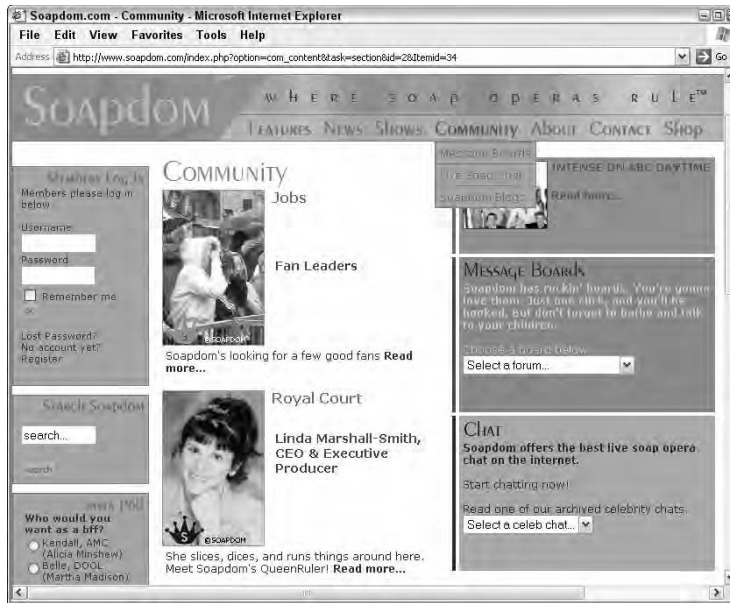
Soapdom.com - Community - Microsoft Internet Explorer

File Edit View Favorites Tools Help

Address http://www.soapdom.com/index.php?option=com_content&task=section&id=2&Itemid=34

Go

Soapdom

WHERE SOAP OPERAS RULE™

Features News Shows Community About Contact Shop

Message Boards

Live Soap Chat

Soapdom Blogs

Members Log In

Members please log in below.

Username

Password

Remember me

Lost Password?

No account yet? Register

Search Soapdom

search...

search

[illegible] Poll

Who would you want as a bff?

Kendall, AMC (Alicia Minshew)

Belle, DOOL (Martha Madison)

COMMUNITY

Jobs

Fan Leaders

©SOAPDOM

Soapdom's looking for a few good fans Read more...

Royal Court

Linda Marshall-Smith, CEO & Executive Producer

©SOAPDOM

She slices, dices, and runs things around here. Meet Soapdom's QueenRuler! Read more...

INTENSE ON ABC DAYTIME

Read more...

MESSAGE BOARDS

Soapdom has rockin' boards. You're gonna love them. Just one click, and you'll be hooked, but don't forget to bathe and talk to your children.

Choose a board below

Select a forum...

CHAT

Soapdom offers the best live soap opera chat on the internet.

Start chatting now!

Read one of our archived celebrity chats.

Select a celeb chat...